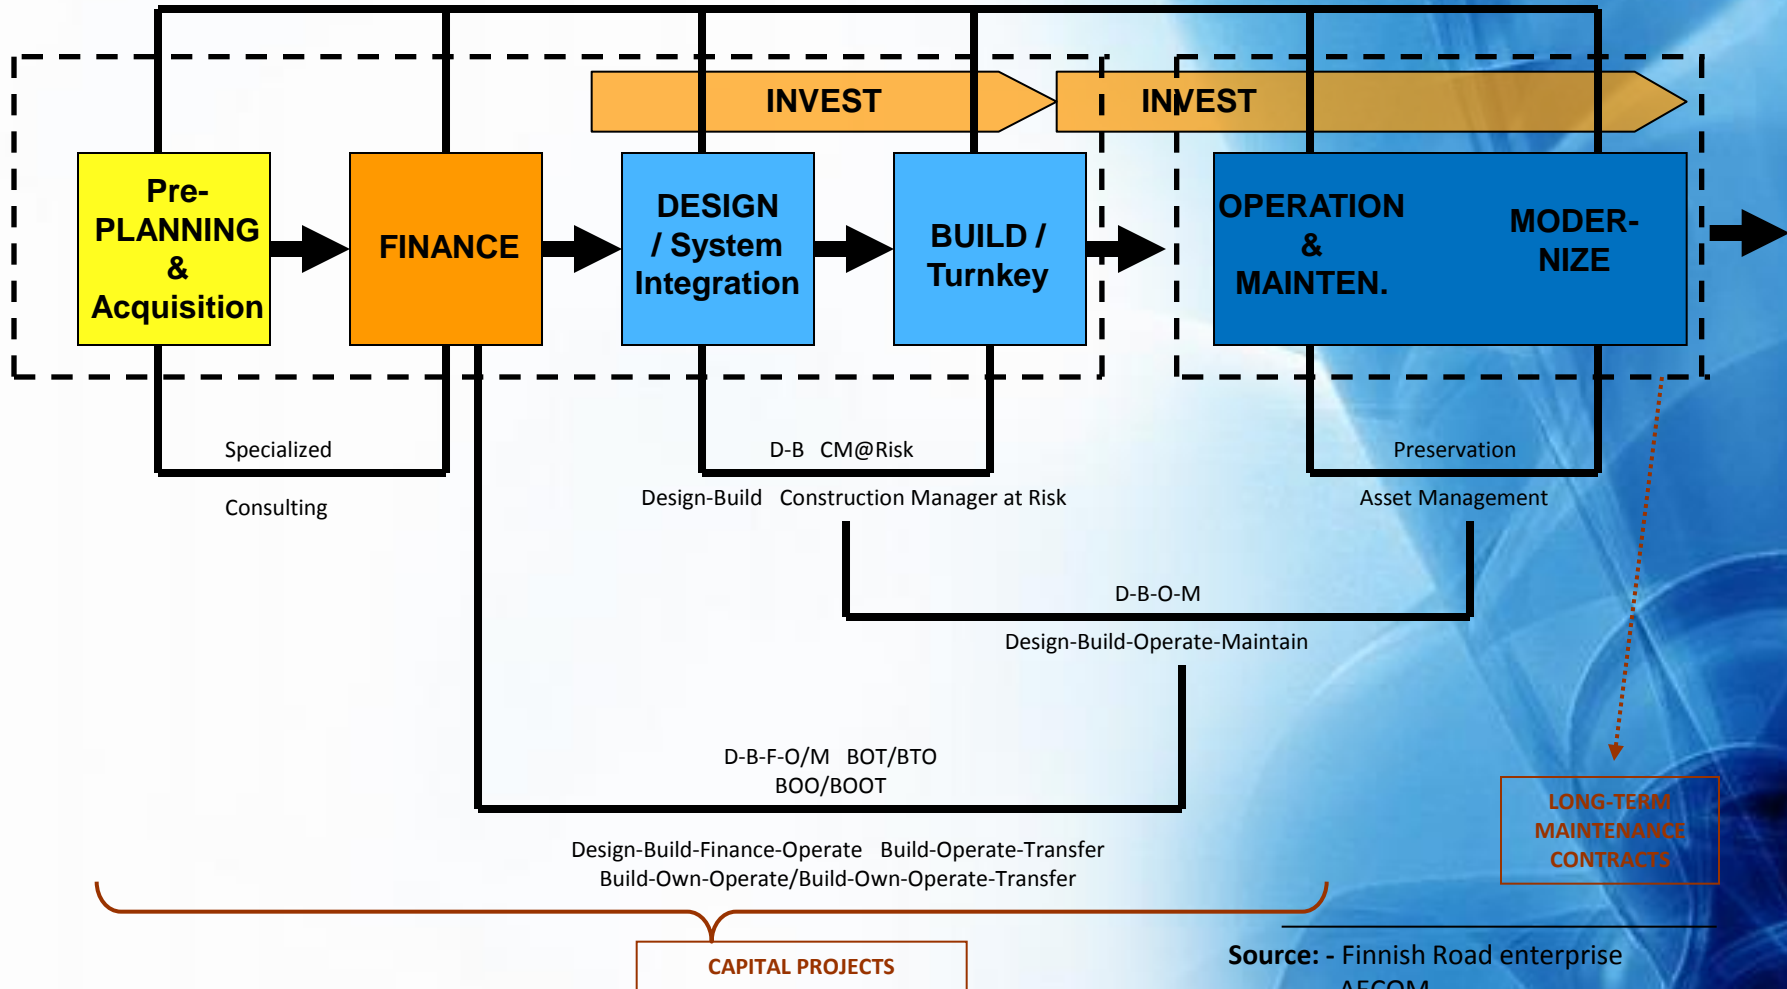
INVEST

INVEST

Pre-PLANNING & Acquisition

FINANCE

DESIGN / System Integration

BUILD / Turnkey

OPERATION & MAINTEN.

MODER-NIZE

Specialized

Consulting

D-B CM@Risk

Design-Build Construction Manager at Risk

Preservation

Asset Management

D-B-O-M

Design-Build-Operate-Maintain

D-B-F-O/M BOT/BTO
BOO/BOOT

Design-Build-Finance-Operate Build-Operate-Transfer
Build-Own-Operate/Build-Own-Operate-Transfer

LONG-TERM MAINTENANCE CONTRACTS

CAPITAL PROJECTS

Source: - Finnish Road enterprise
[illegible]